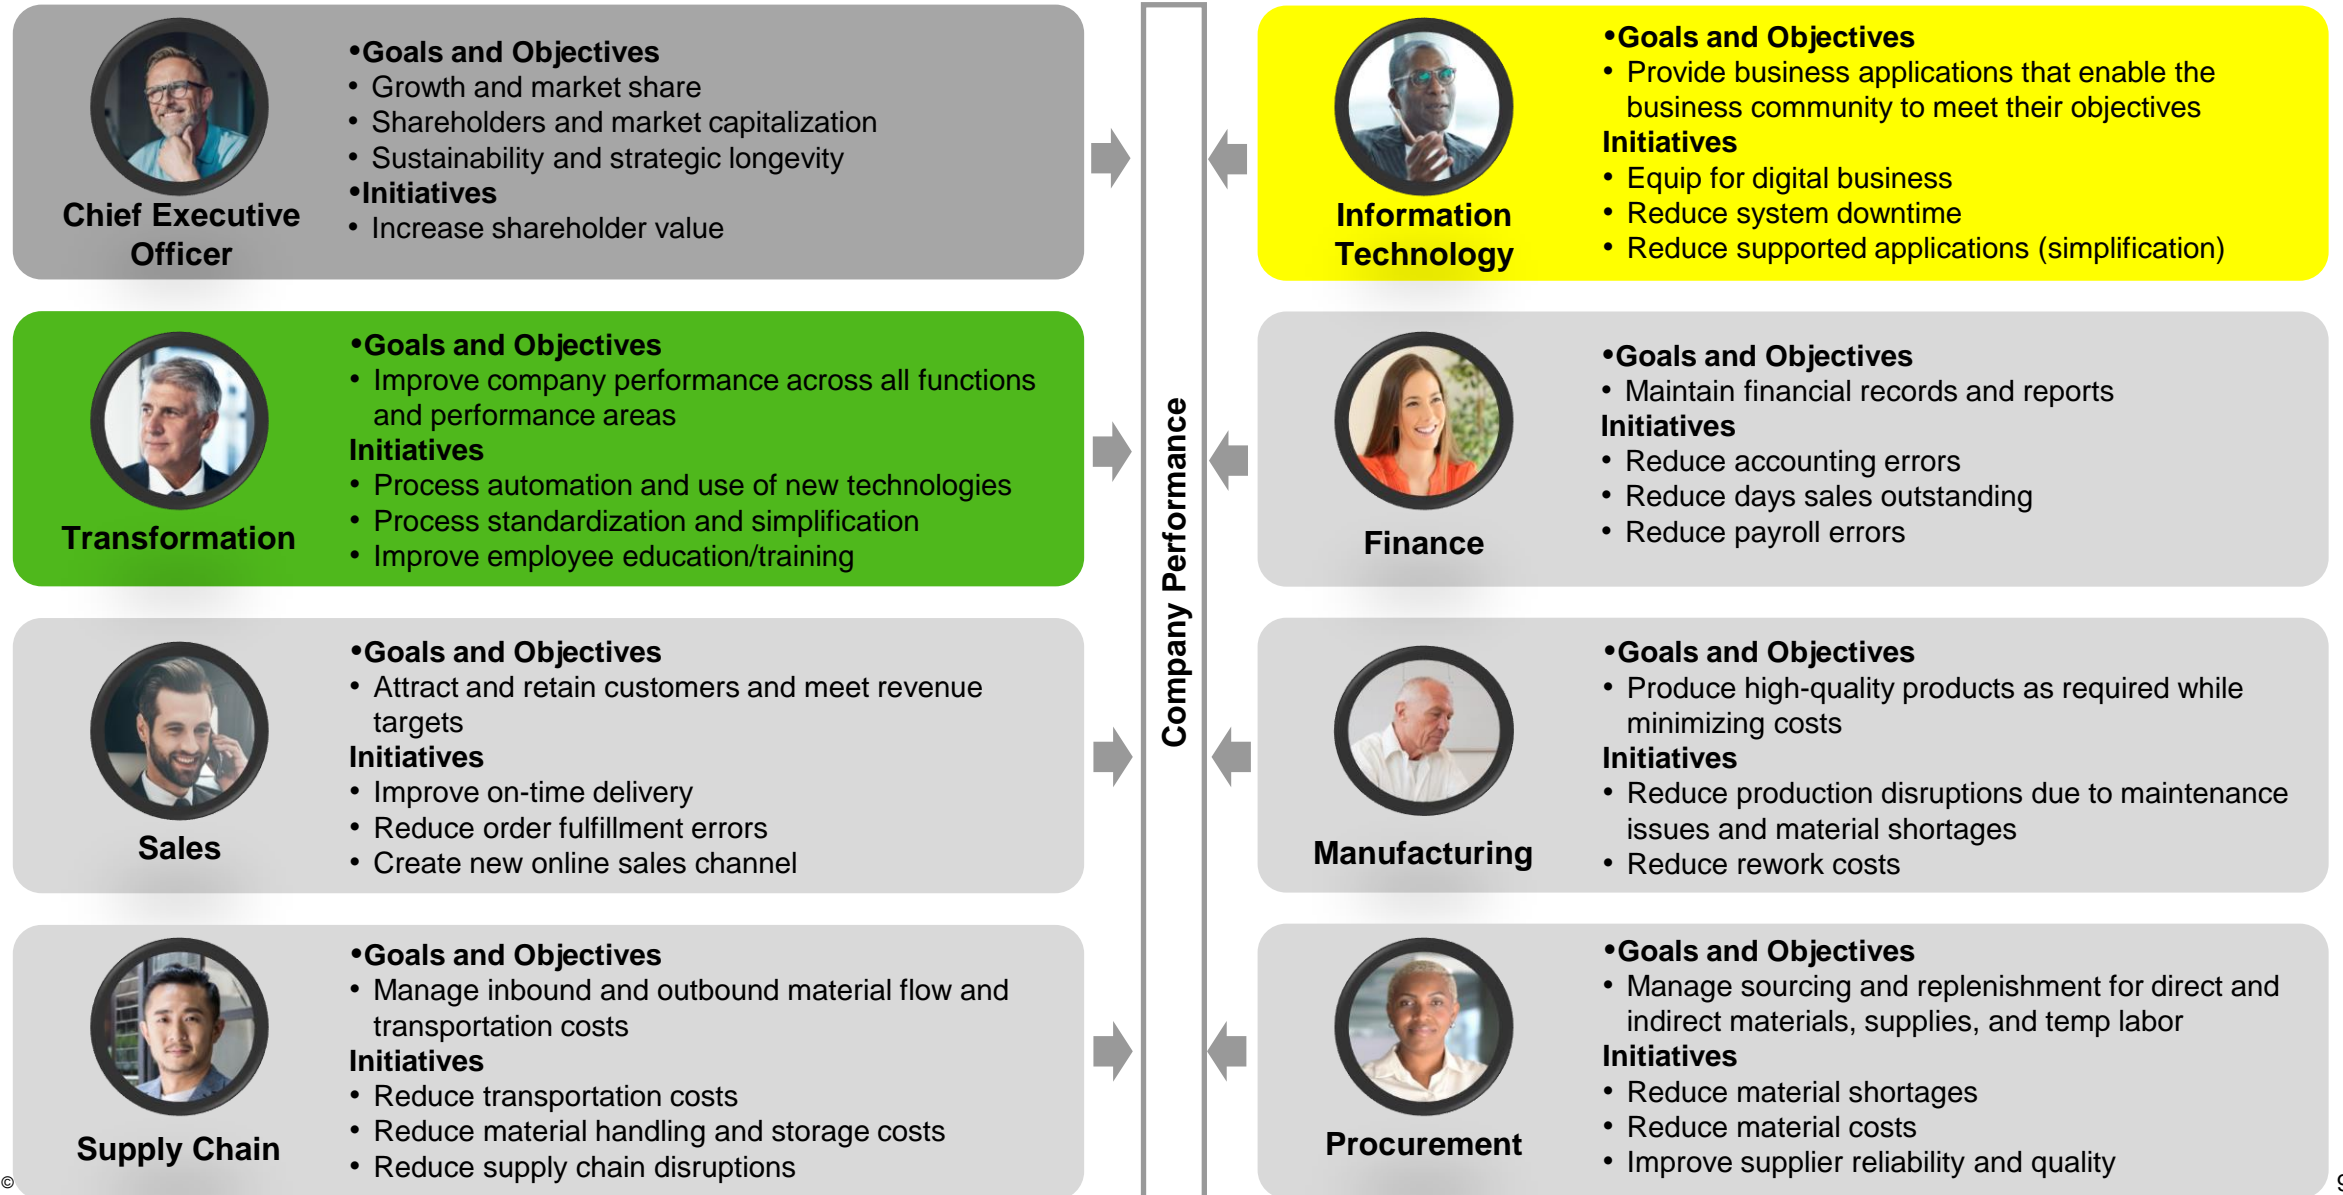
Chief Executive Officer

•Goals and Objectives
• Growth and market share
• Shareholders and market capitalization
• Sustainability and strategic longevity
•Initiatives
• Increase shareholder value

Transformation

•Goals and Objectives
• Improve company performance across all functions and performance areas
Initiatives
• Process automation and use of new technologies
• Process standardization and simplification
• Improve employee education/training

Sales

•Goals and Objectives
• Attract and retain customers and meet revenue targets
Initiatives
• Improve on-time delivery
• Reduce order fulfillment errors
• Create new online sales channel

Supply Chain

•Goals and Objectives
• Manage inbound and outbound material flow and transportation costs
Initiatives
• Reduce transportation costs
• Reduce material handling and storage costs
• Reduce supply chain disruptions

Company Performance

Information Technology

•Goals and Objectives
• Provide business applications that enable the business community to meet their objectives
Initiatives
• Equip for digital business
• Reduce system downtime
• Reduce supported applications (simplification)

Finance

•Goals and Objectives
• Maintain financial records and reports
Initiatives
• Reduce accounting errors
• Reduce days sales outstanding
• Reduce payroll errors

Manufacturing

•Goals and Objectives
• Produce high-quality products as required while minimizing costs
Initiatives
• Reduce production disruptions due to maintenance issues and material shortages
• Reduce rework costs

Procurement

•Goals and Objectives
• Manage sourcing and replenishment for direct and indirect materials, supplies, and temp labor
Initiatives
• Reduce material shortages
• Reduce material costs
• Improve supplier reliability and quality

©